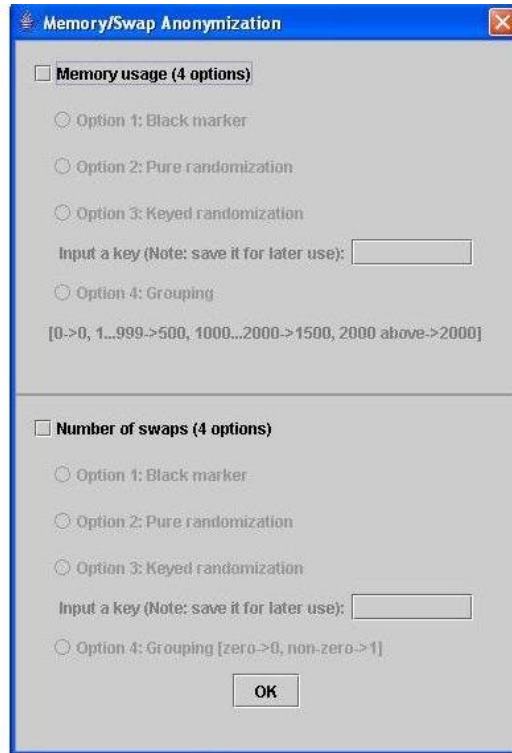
Memory/Swap Anonymization

Memory usage (4 options)

Option 1: Black marker

Option 2: Pure randomization

Option 3: Keyed randomization

Input a key (Note: save it for later use):

Option 4: Grouping

[0->0, 1...999->500, 1000...2000->1500, 2000 above->2000]

Number of swaps (4 options)

Option 1: Black marker

Option 2: Pure randomization

Option 3: Keyed randomization

Input a key (Note: save it for later use):

Option 4: Grouping [zero->0, non-zero->1]

OK